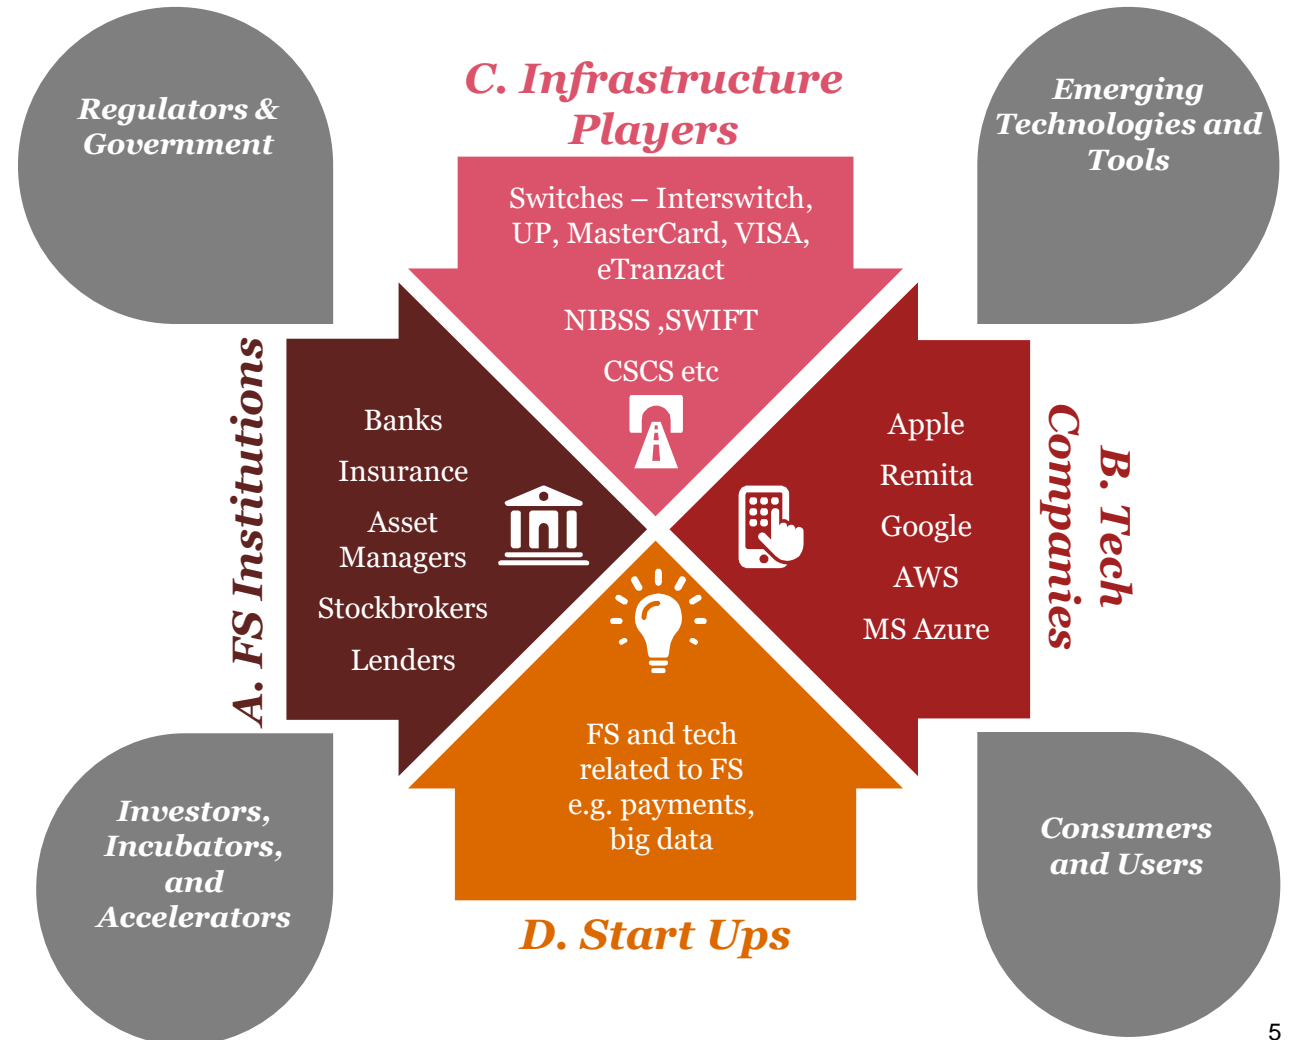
Regulators & Government

C. Infrastructure Players

Emerging Technologies and Tools

Switches – Interswitch, UP, MasterCard, VISA, eTranzact

NIBSS ,SWIFT

CSCS etc

A. FS Institutions

Banks

Insurance

Asset Managers

Stockbrokers

Lenders

Apple

Remita

Google

AWS

MS Azure

B. Tech Companies

FS and tech related to FS e.g. payments, big data

Investors, Incubators, and Accelerators

D. Start Ups

Consumers and Users

5